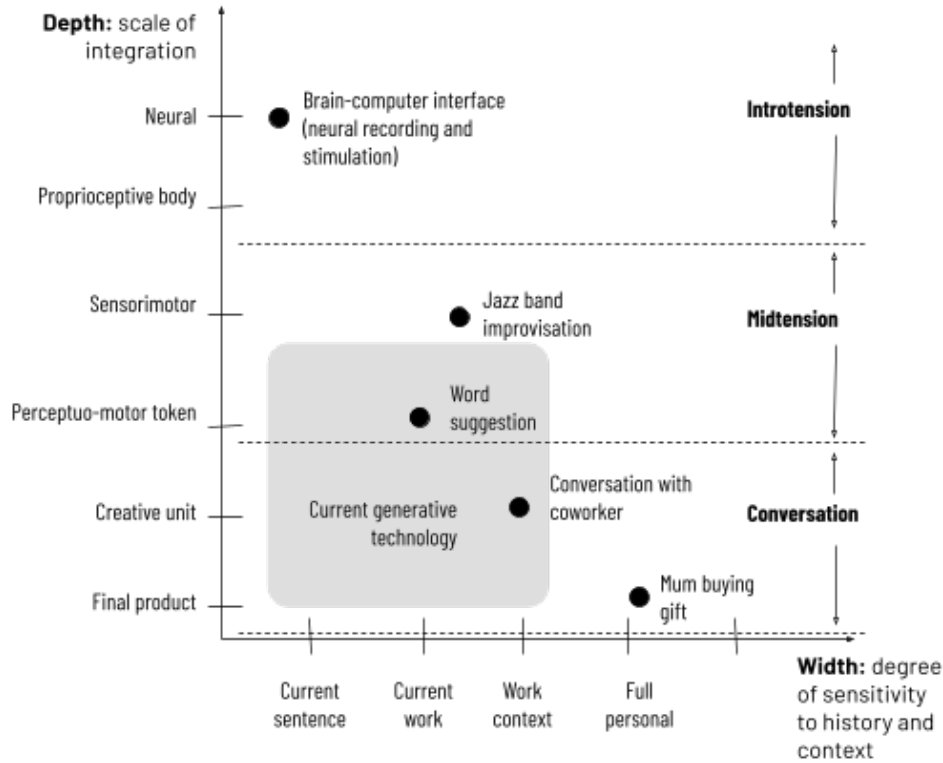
**Depth:** scale of integration

Neural
Proprioceptive body
Sensorimotor
Perceptuo-motor token
Creative unit
Final product

Brain-computer interface (neural recording and stimulation)

Jazz band improvisation

Word suggestion

Conversation with coworker

Current generative technology

Mum buying gift

**Introtension**

**Midtension**

**Conversation**

Current sentence
Current work
Work context
Full personal

**Width:** degree of sensitivity to history and context